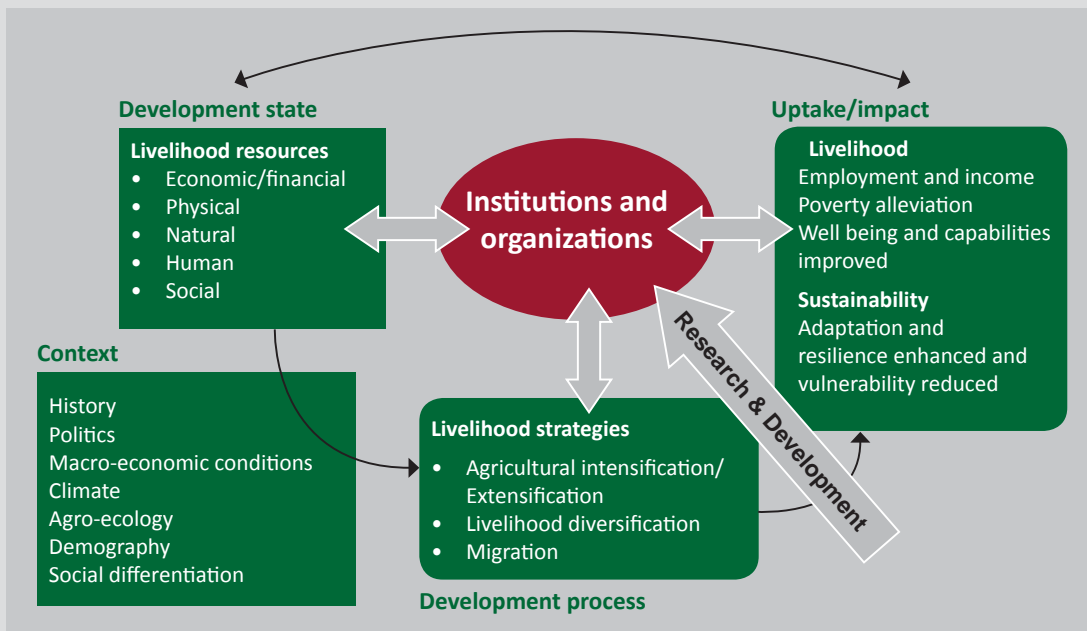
Development state

Livelihood resources
- Economic/financial
- Physical
- Natural
- Human
- Social

Institutions and organizations

Uptake/impact

Livelihood
Employment and income
Poverty alleviation
Well being and capabilities improved

Sustainability
Adaptation and resilience enhanced and vulnerability reduced

Context

History
Politics
Macro-economic conditions
Climate
Agro-ecology
Demography
Social differentiation

Livelihood strategies
- Agricultural intensification/ Extensification
- Livelihood diversification
- Migration

Research & Development

Development process